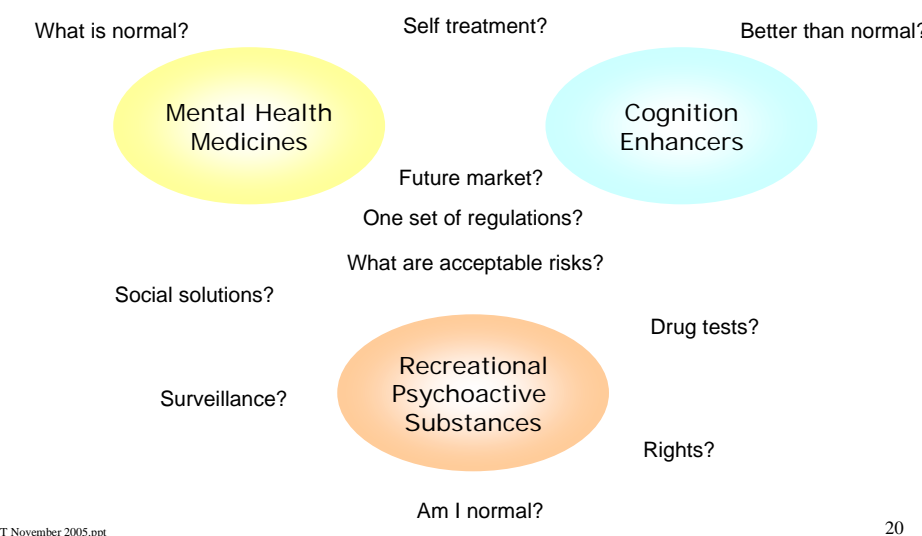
What is normal?

Self treatment?

Better than normal?

Mental Health Medicines

Cognition Enhancers

Future market?

One set of regulations?

What are acceptable risks?

Social solutions?

Drug tests?

Recreational Psychoactive Substances

Surveillance?

Rights?

Am I normal?

T November 2005.ppt

20